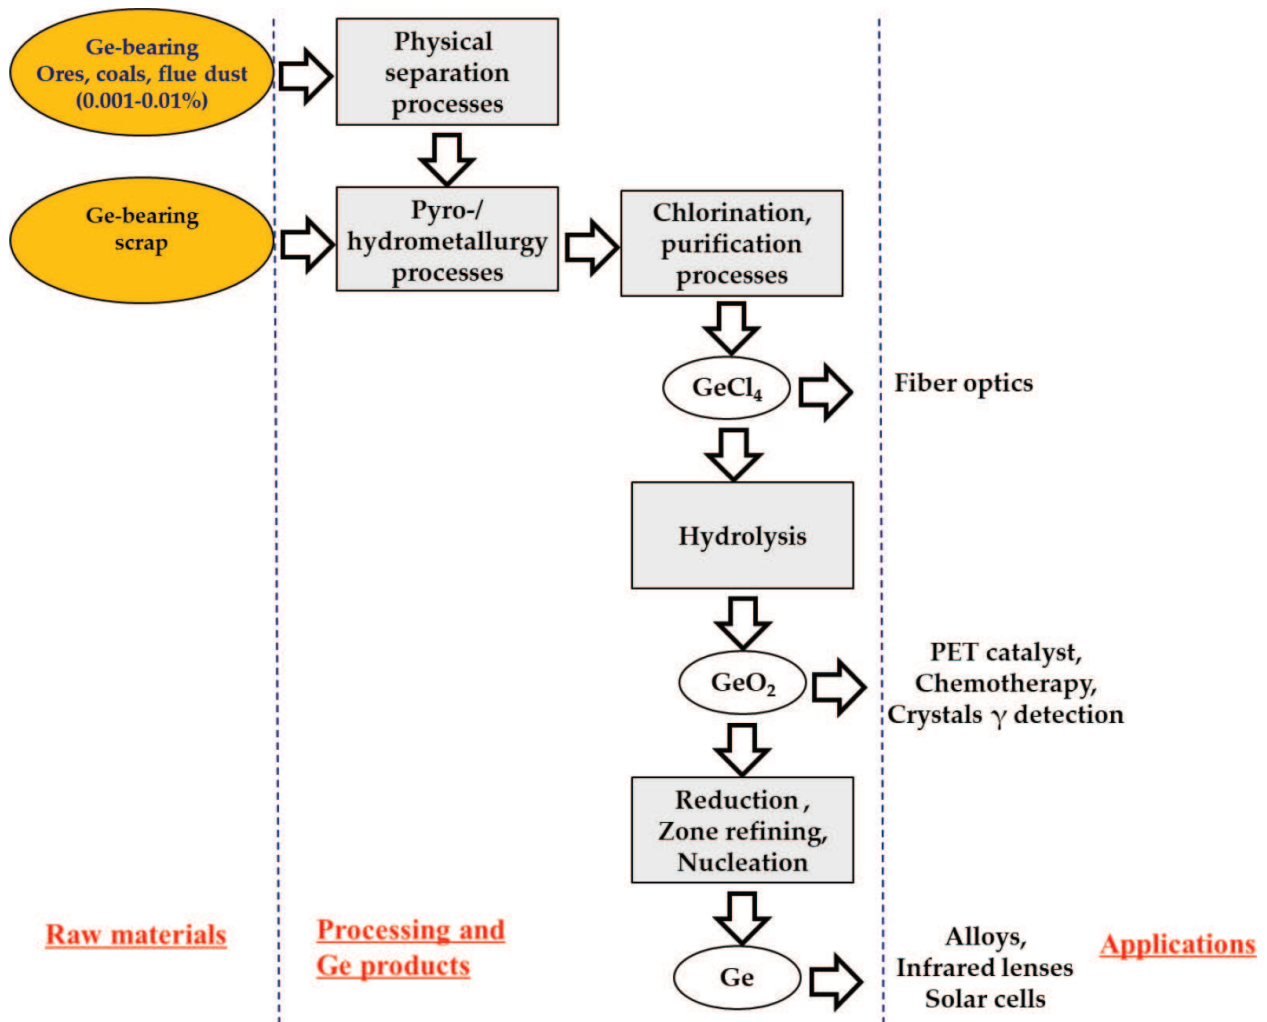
Ge-bearing
Ores, coals, flue dust
(0.001-0.01%)

Physical separation processes

Ge-bearing scrap

Pyro-/ hydrometallurgy processes

Chlorination, purification processes

$GeCl_4$

Fiber optics

Hydrolysis

$GeO_2$

PET catalyst, Chemotherapy, Crystals $\gamma$ detection

Reduction, Zone refining, Nucleation

Ge

Alloys, Infrared lenses Solar cells

Raw materials

Processing and Ge products

Applications